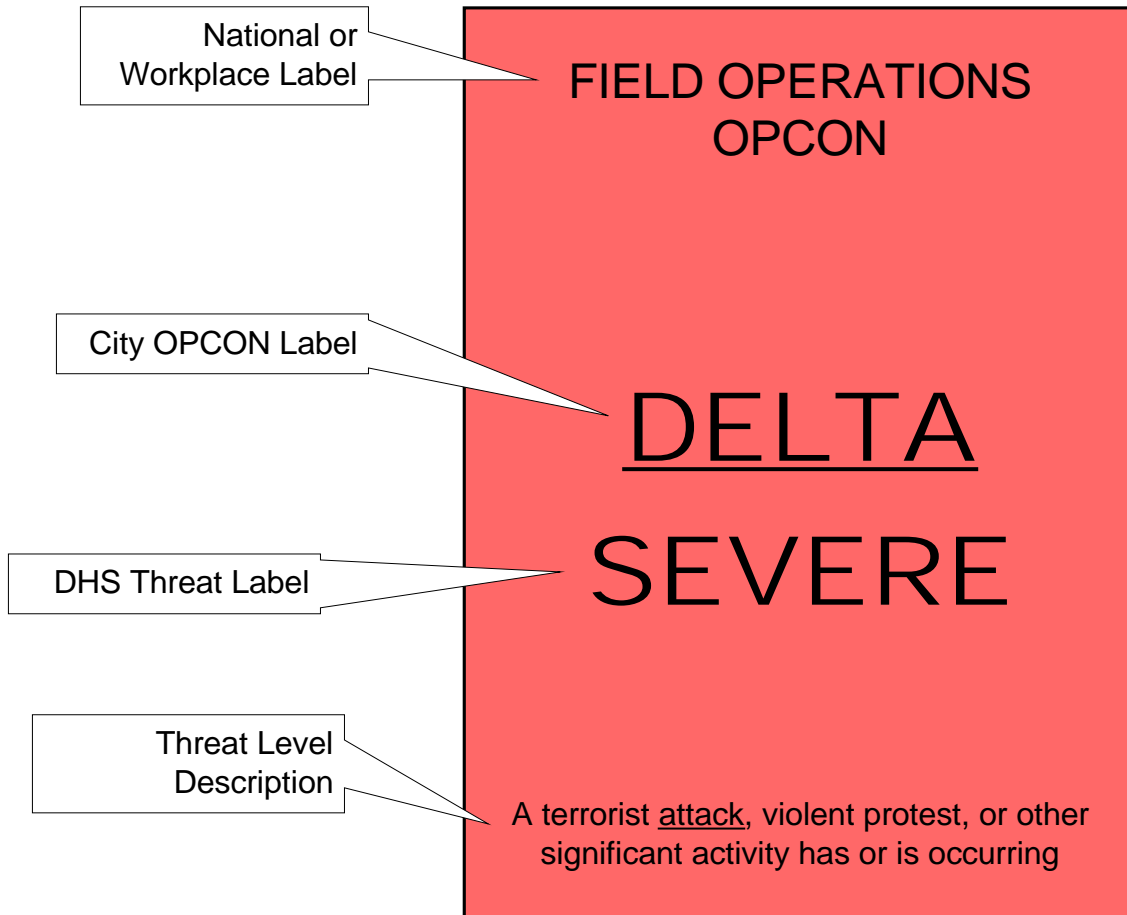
National or Workplace Label

FIELD OPERATIONS
OPCON

City OPCON Label

DELTA

DHS Threat Label

SEVERE

Threat Level Description

A terrorist attack, violent protest, or other significant activity has or is occurring